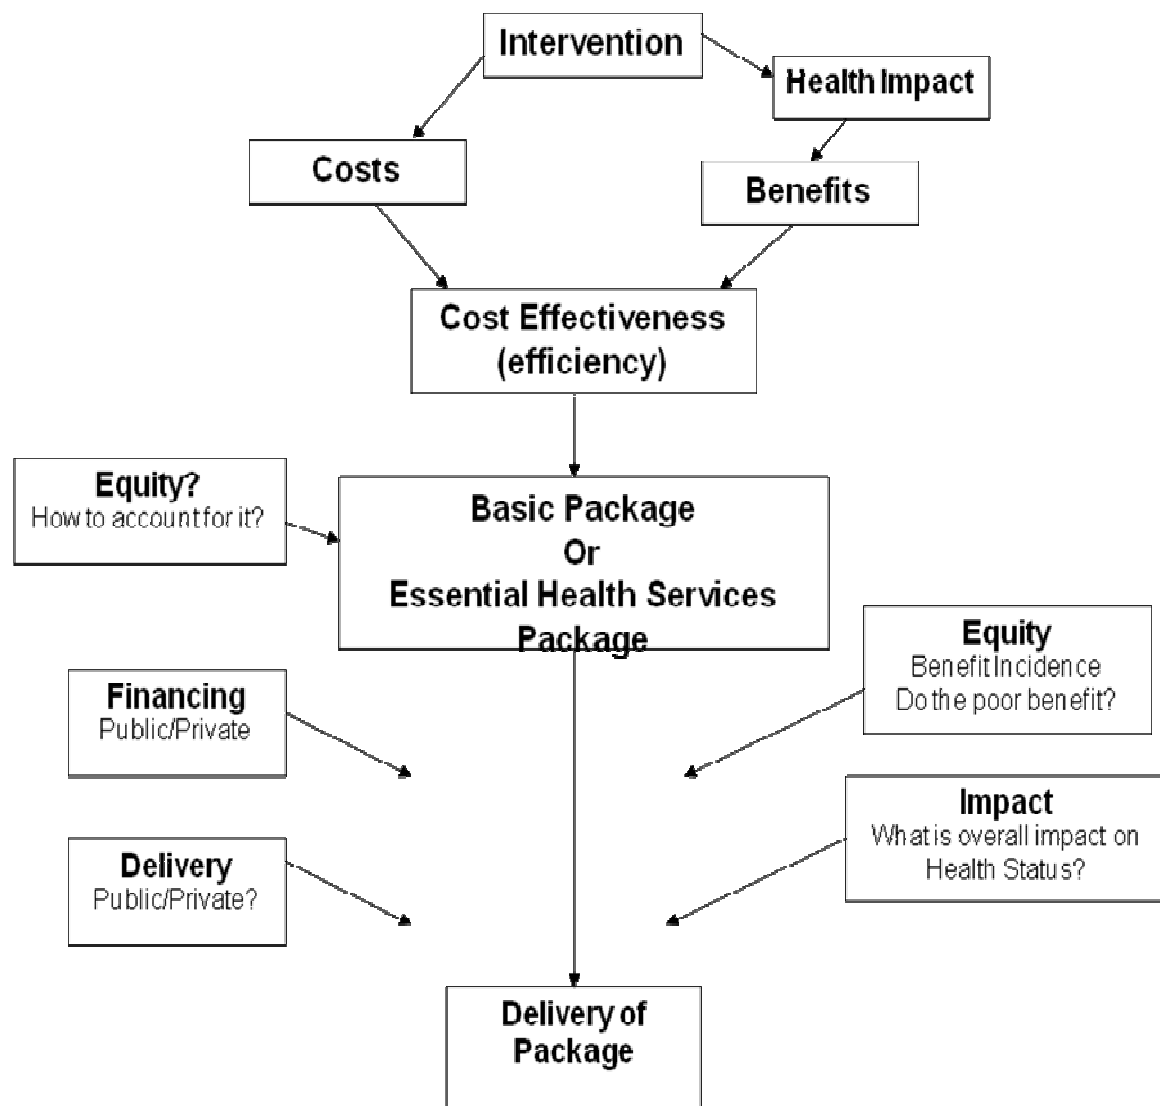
Intervention

Health Impact

Costs

Benefits

Cost Effectiveness
(efficiency)

Equity?
How to account for it?

Basic Package
Or
Essential Health Services Package

Equity
Benefit Incidence
Do the poor benefit?

Financing
Public/Private

Impact
What is overall impact on Health Status?

Delivery
Public/Private?

Delivery of Package